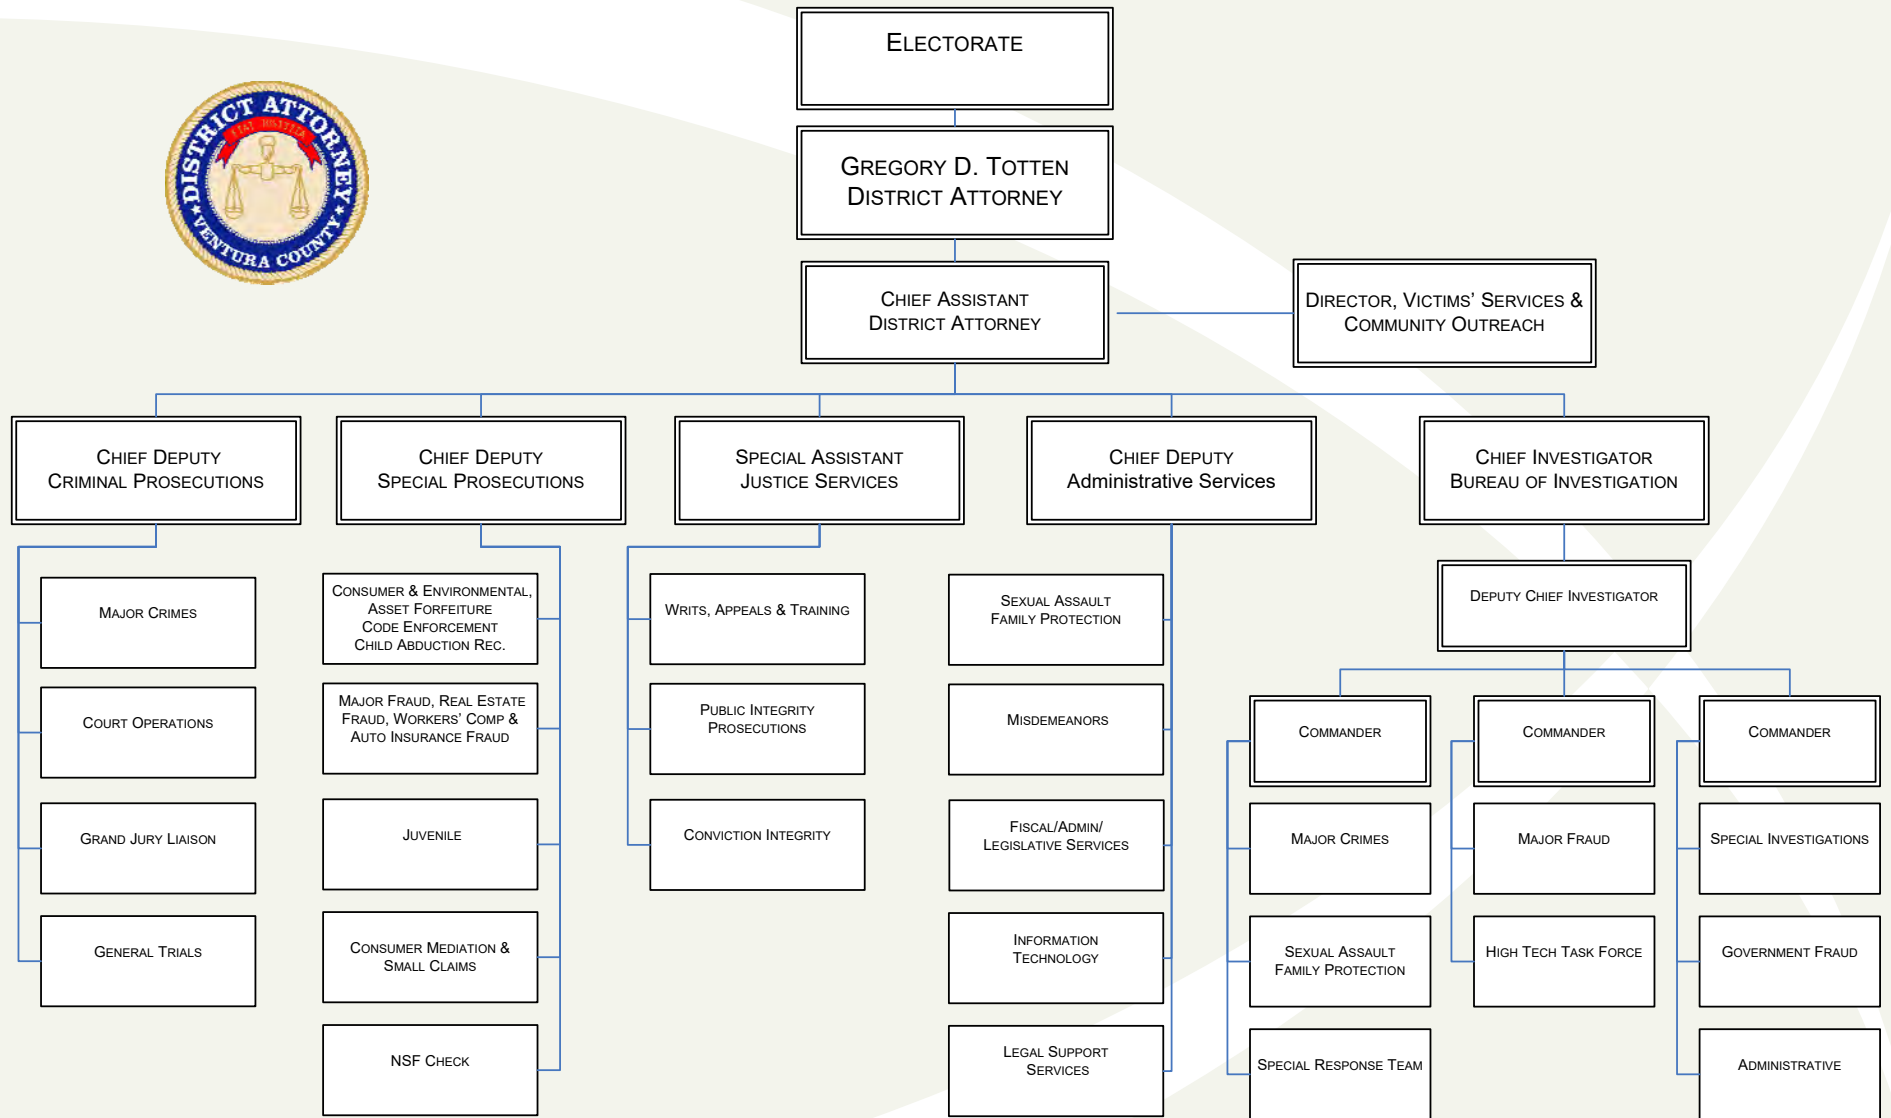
DISTRICT ATTORNEY
VENTURA COUNTY

ELECTORATE

GREGORY D. TOTTEN
DISTRICT ATTORNEY

CHIEF ASSISTANT
DISTRICT ATTORNEY

DIRECTOR, VICTIMS' SERVICES &
COMMUNITY OUTREACH

CHIEF DEPUTY
CRIMINAL PROSECUTIONS

CHIEF DEPUTY
SPECIAL PROSECUTIONS

SPECIAL ASSISTANT
JUSTICE SERVICES

CHIEF DEPUTY
Administrative Services

CHIEF INVESTIGATOR
BUREAU OF INVESTIGATION

MAJOR CRIMES

COURT OPERATIONS

GRAND JURY LIAISON

GENERAL TRIALS

CONSUMER & ENVIRONMENTAL,
ASSET FORFEITURE
CODE ENFORCEMENT
CHILD ABDUCTION REC.

MAJOR FRAUD, REAL ESTATE
FRAUD, WORKERS' COMP &
AUTO INSURANCE FRAUD

JUVENILE

CONSUMER MEDIATION &
SMALL CLAIMS

NSF CHECK

WRITS, APPEALS & TRAINING

PUBLIC INTEGRITY
PROSECUTIONS

CONVICTION INTEGRITY

SEXUAL ASSAULT
FAMILY PROTECTION

MISDEMEANORS

FISCAL/ADMIN/
LEGISLATIVE SERVICES

INFORMATION
TECHNOLOGY

LEGAL SUPPORT
SERVICES

DEPUTY CHIEF INVESTIGATOR

COMMANDER

MAJOR CRIMES

SEXUAL ASSAULT
FAMILY PROTECTION

SPECIAL RESPONSE TEAM

COMMANDER

MAJOR FRAUD

HIGH TECH TASK FORCE

COMMANDER

SPECIAL INVESTIGATIONS

GOVERNMENT FRAUD

ADMINISTRATIVE